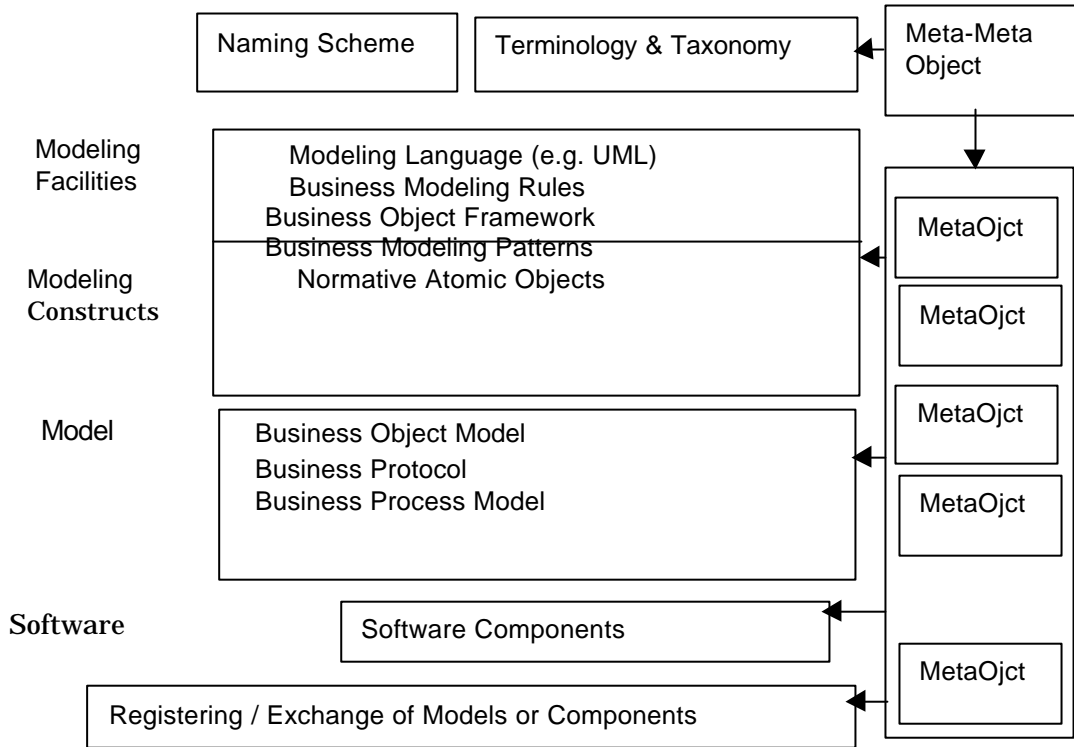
Naming Scheme

Terminology & Taxonomy

Meta-Meta Object

Modeling Facilities

Modeling Language (e.g. UML)
Business Modeling Rules
Business Object Framework
Business Modeling Patterns
Normative Atomic Objects

Modeling Constructs

MetaOjct

MetaOjct

Model

Business Object Model
Business Protocol
Business Process Model

MetaOjct

MetaOjct

Software

Software Components

MetaOjct

Registering / Exchange of Models or Components